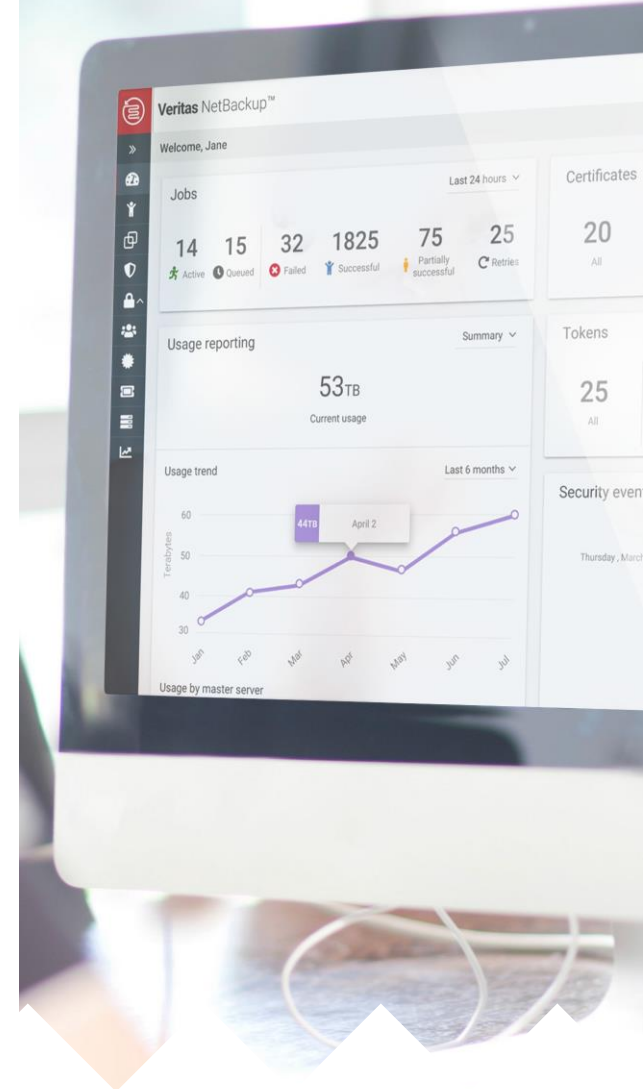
Veritas NetBackup™

Welcome, Jane

Jobs

Last 24 hours

14 Active

15 Queued

32 Failed

1825 Successful

75 Partially successful

25 Retries

Certificates

20

All

Usage reporting

Summary

53TB

Current usage

Tokens

25

All

Usage trend

Last 6 months

44TB April 2

60

50

40

30

Terabytes

Jan

Feb

Mar

Apr

May

Jun

Jul

Security even

Thursday , March

Usage by master server